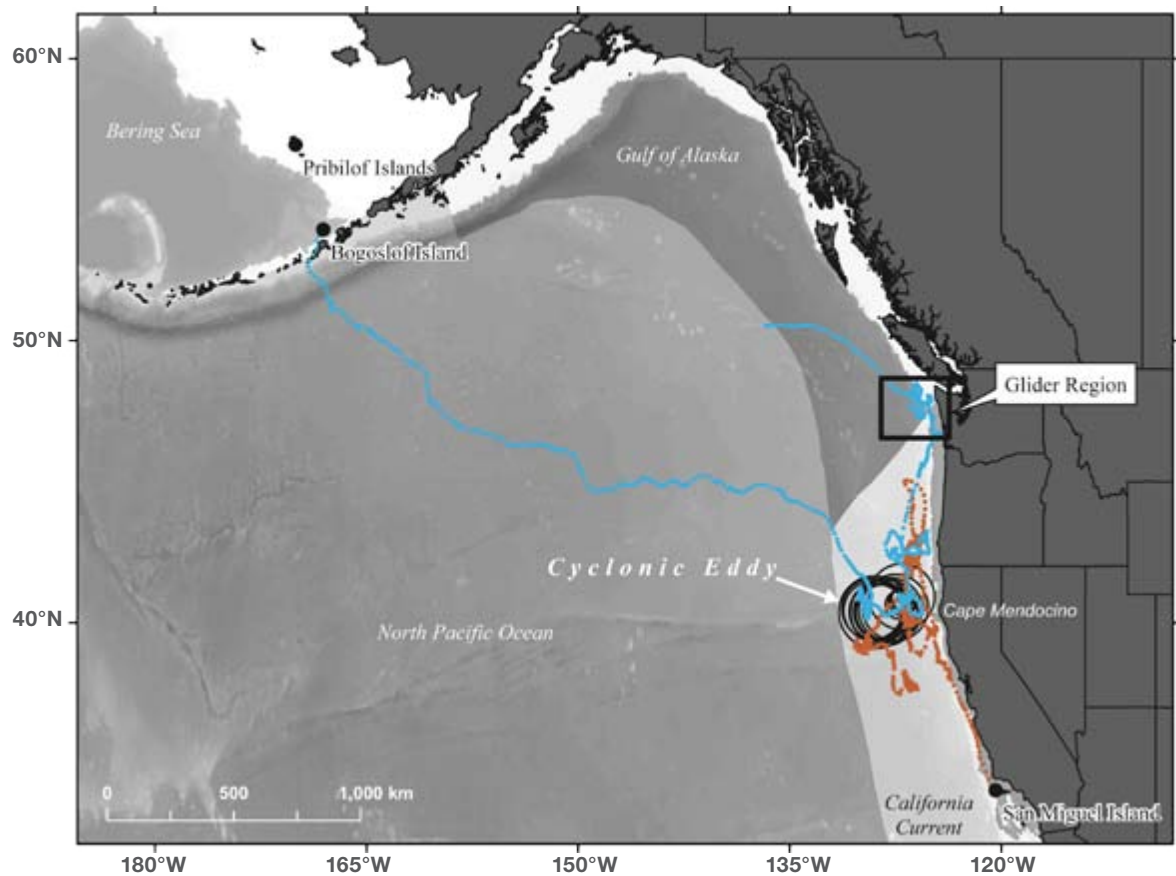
60°N
50°N
40°N
Bering Sea
Pribilof Islands
Gulf of Alaska
Bogoslof Island
Glider Region
Cyclonic Eddy
Cape Mendocino
North Pacific Ocean
0
500
1,000 km
California Current
San Miguel Island
180°W
165°W
150°W
135°W
120°W